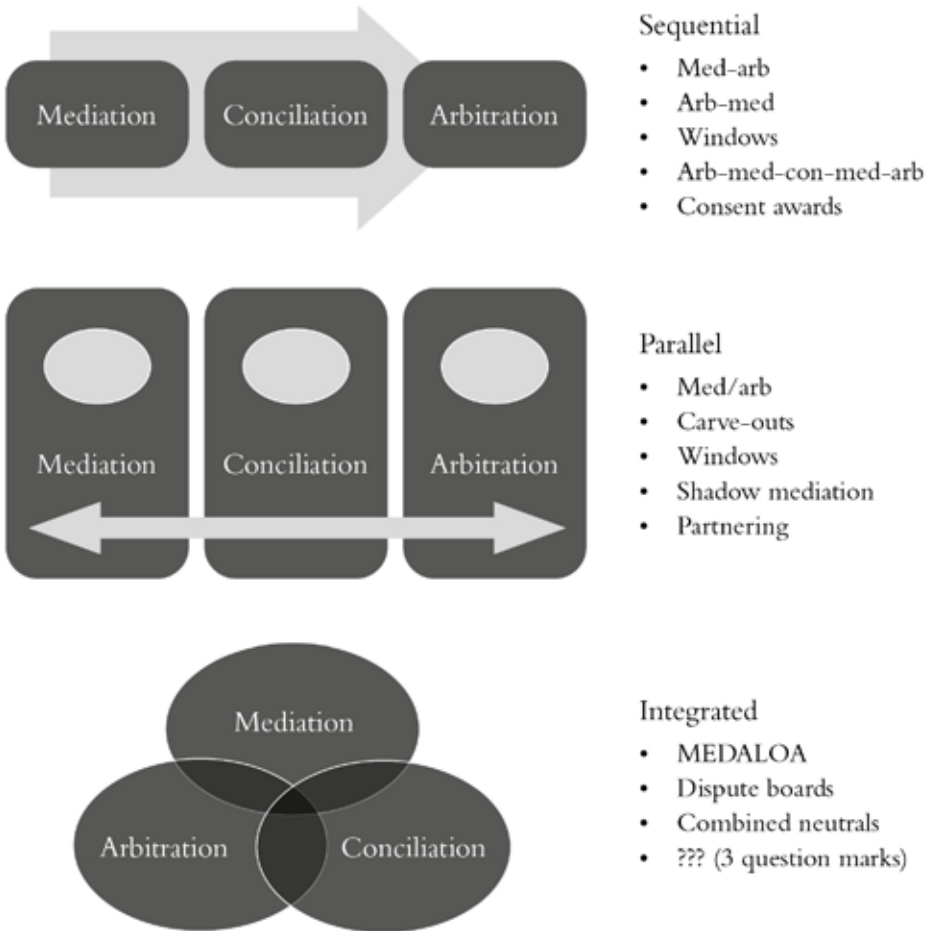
Mediation

Conciliation

Arbitration

Sequential
- Med-arb
- Arb-med
- Windows
- Arb-med-con-med-arb
- Consent awards

Mediation

Conciliation

Arbitration

Parallel
- Med/arb
- Carve-outs
- Windows
- Shadow mediation
- Partnering

Mediation

Arbitration

Conciliation

Integrated
- MEDALOA
- Dispute boards
- Combined neutrals
- ??? (3 question marks)